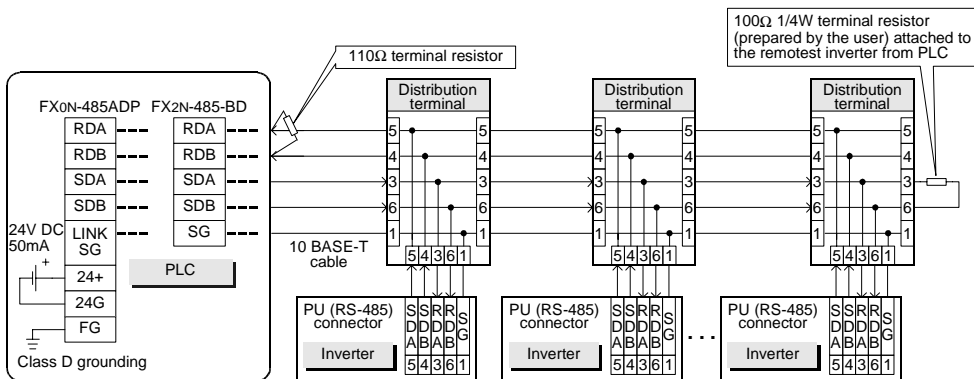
100Ω 1/4W terminal resistor (prepared by the user) attached to the remotest inverter from PLC

110Ω terminal resistor

FX0N-485ADP FX2N-485-BD

| RDA | RDA |
|---|---|
| RDB | RDB |
| SDA | SDA |
| SDB | SDB |
| LINK SG | SG |

24V DC 50mA

+

24+

24G

FG

PLC

Class D grounding

10 BASE-T cable

Distribution terminal

5 5
4 4
3 3
6 6
1 1

5 4 3 6 1

Distribution terminal

5 5
4 4
3 3
6 6
1 1

5 4 3 6 1

Distribution terminal

5 5
4 4
3 3
6 6
1 1

5 4 3 6 1

PU (RS-485) connector

Inverter

S D A | S D B | R D A | R D B | S G

5 4 3 6 1

PU (RS-485) connector

Inverter

S D A | S D B | R D A | R D B | S G

5 4 3 6 1

PU (RS-485) connector

Inverter

S D A | S D B | R D A | R D B | S G

5 4 3 6 1